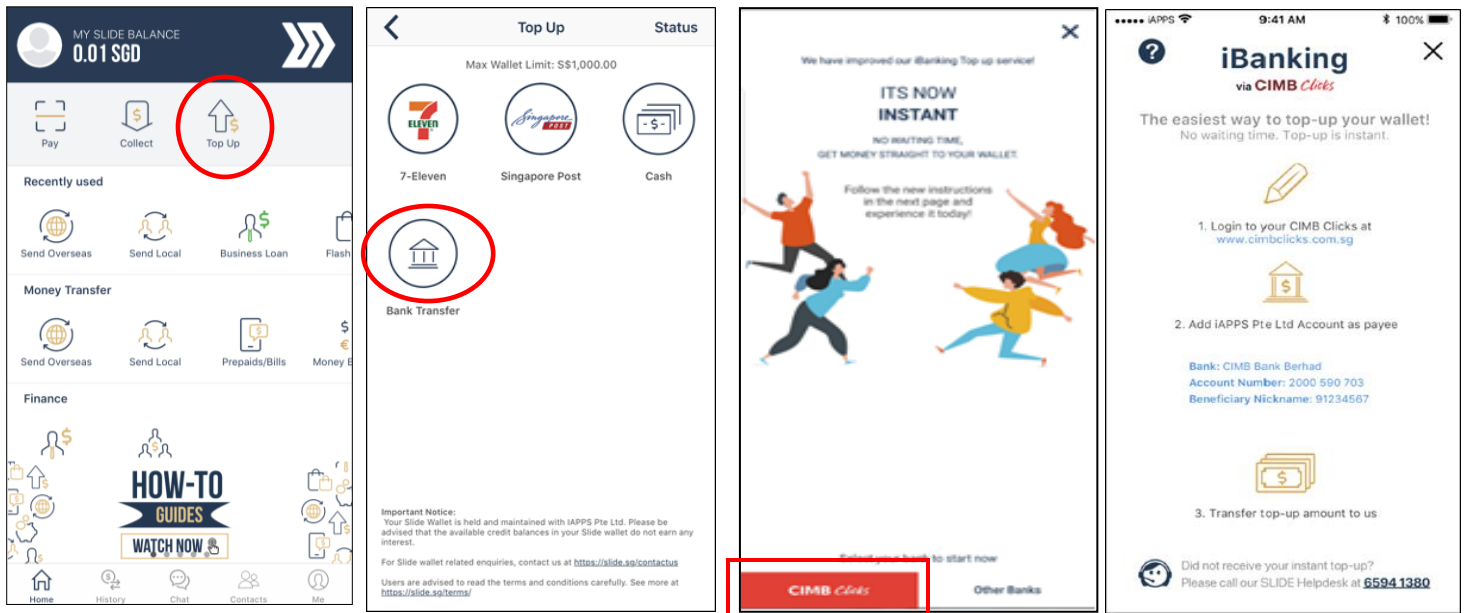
MY SLIDE BALANCE
0.01 SGD

Pay
Collect
Top Up

Recently used
Send Overseas
Send Local
Business Loan
Flash

Money Transfer
Send Overseas
Send Local
Prepaids/Bills
Money E

Finance

HOW-TO
GUIDES
WATCH NOW

Home
History
Chat
Contacts
Me

Top Up
Status

Max Wallet Limit: S$1,000.00

7-Eleven
Singapore Post
Cash

Bank Transfer

Important Notice:
Your Slide Wallet is held and maintained with IAPPS Pte Ltd. Please be advised that the available credit balances in your Slide wallet do not earn any interest.

For Slide wallet related enquiries, contact us at https://slide.sg/contactus

Users are advised to read the terms and conditions carefully. See more at https://slide.sg/terms/

We have improved our iBanking Top up service!

ITS NOW
INSTANT
NO WAITING TIME,
GET MONEY STRAIGHT TO YOUR WALLET.

Follow the new instructions in the next page and experience it today!

Select your bank to start now

CIMB Clicks
Other Banks

iAPPS
9:41 AM
100%

iBanking
via CIMB Clicks

The easiest way to top-up your wallet!
No waiting time. Top-up is instant.

1. Login to your CIMB Clicks at www.cimbclicks.com.sg

2. Add iAPPS Pte Ltd Account as payee

Bank: CIMB Bank Berhad
Account Number: 2000 590 703
Beneficiary Nickname: 91234567

3. Transfer top-up amount to us

Did not receive your instant top-up?
Please call our SLIDE Helpdesk at 6594 1380